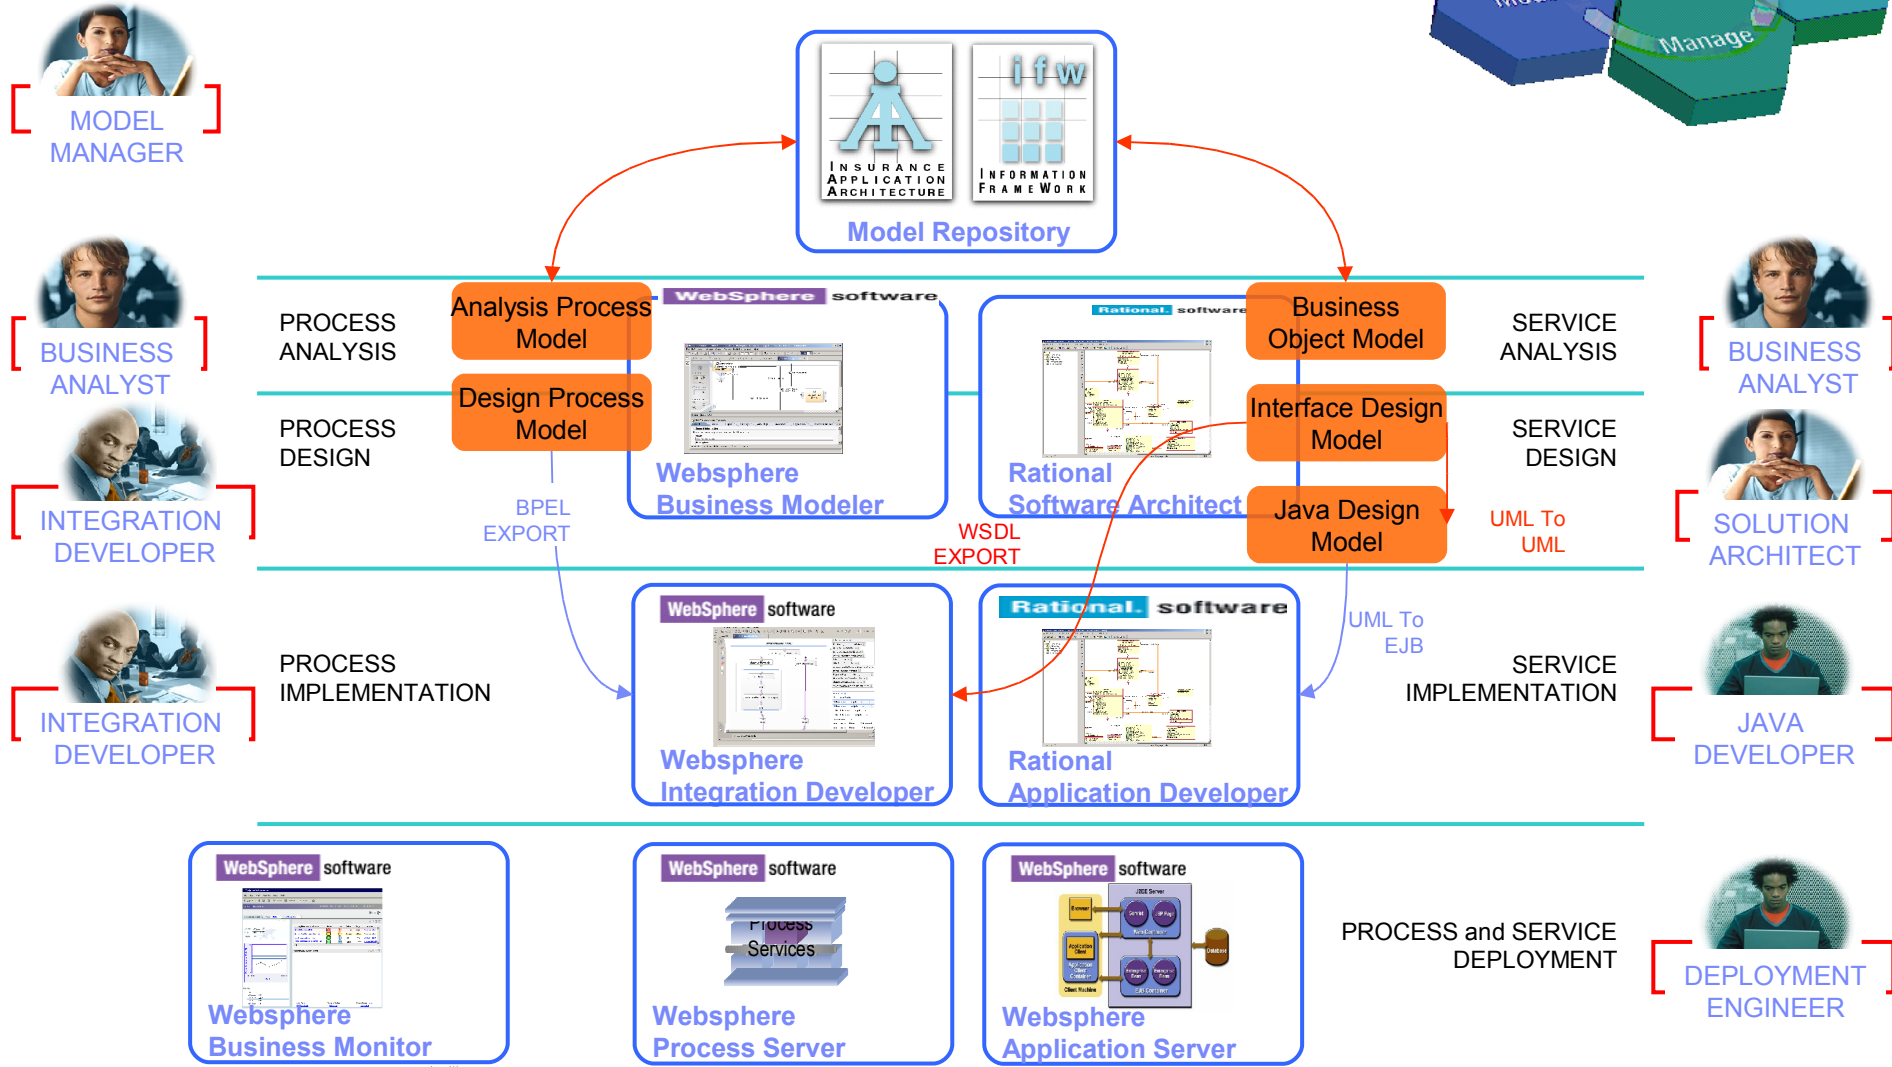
Manage

MODEL MANAGER

INSURANCE APPLICATION ARCHITECTURE

ifw

INFORMATION FRAMEWORK

Model Repository

BUSINESS ANALYST

PROCESS ANALYSIS

Analysis Process Model

WebSphere software

Rational software

Business Object Model

SERVICE ANALYSIS

BUSINESS ANALYST

PROCESS DESIGN

Design Process Model

Interface Design Model

SERVICE DESIGN

INTEGRATION DEVELOPER

BPEL EXPORT

Websphere Business Modeler

Rational Software Architect

WSDL EXPORT

Java Design Model

UML To UML

SOLUTION ARCHITECT

WebSphere software

Rational software

UML To EJB

INTEGRATION DEVELOPER

PROCESS IMPLEMENTATION

Websphere Integration Developer

Rational Application Developer

SERVICE IMPLEMENTATION

JAVA DEVELOPER

WebSphere software

Websphere Business Monitor

WebSphere software

Process Services

Websphere Process Server

WebSphere software

Websphere Application Server

PROCESS and SERVICE DEPLOYMENT

DEPLOYMENT ENGINEER